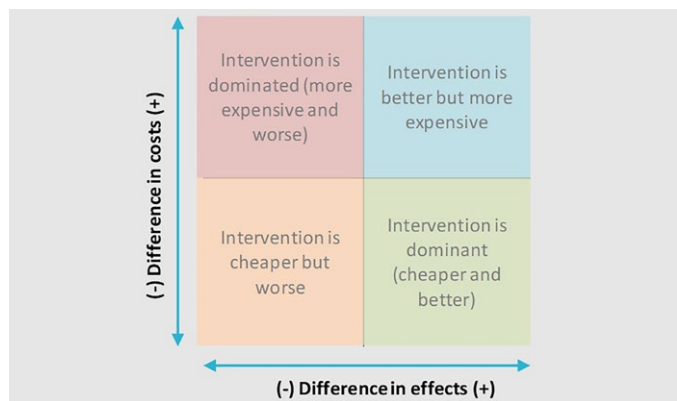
(-) Difference in costs (+)

Intervention is dominated (more expensive and worse)

Intervention is better but more expensive

Intervention is cheaper but worse

Intervention is dominant (cheaper and better)

(-) Difference in effects (+)